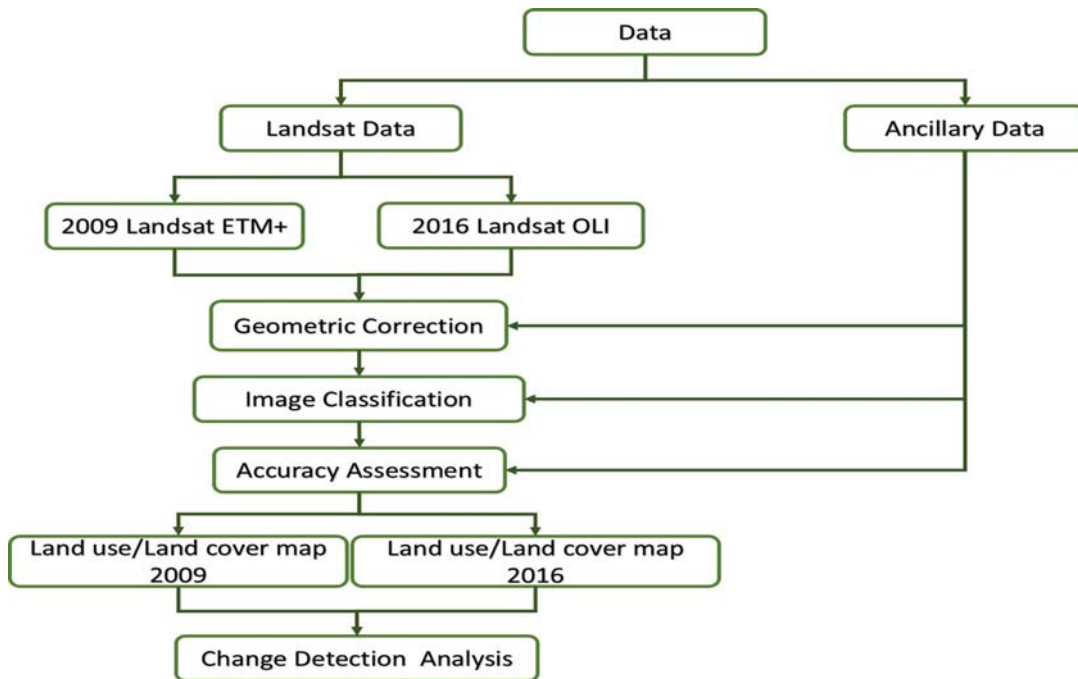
Data

Landsat Data

Ancillary Data

2009 Landsat ETM+

2016 Landsat OLI

Geometric Correction

Image Classification

Accuracy Assessment

Land use/Land cover map 2009

Land use/Land cover map 2016

Change Detection Analysis